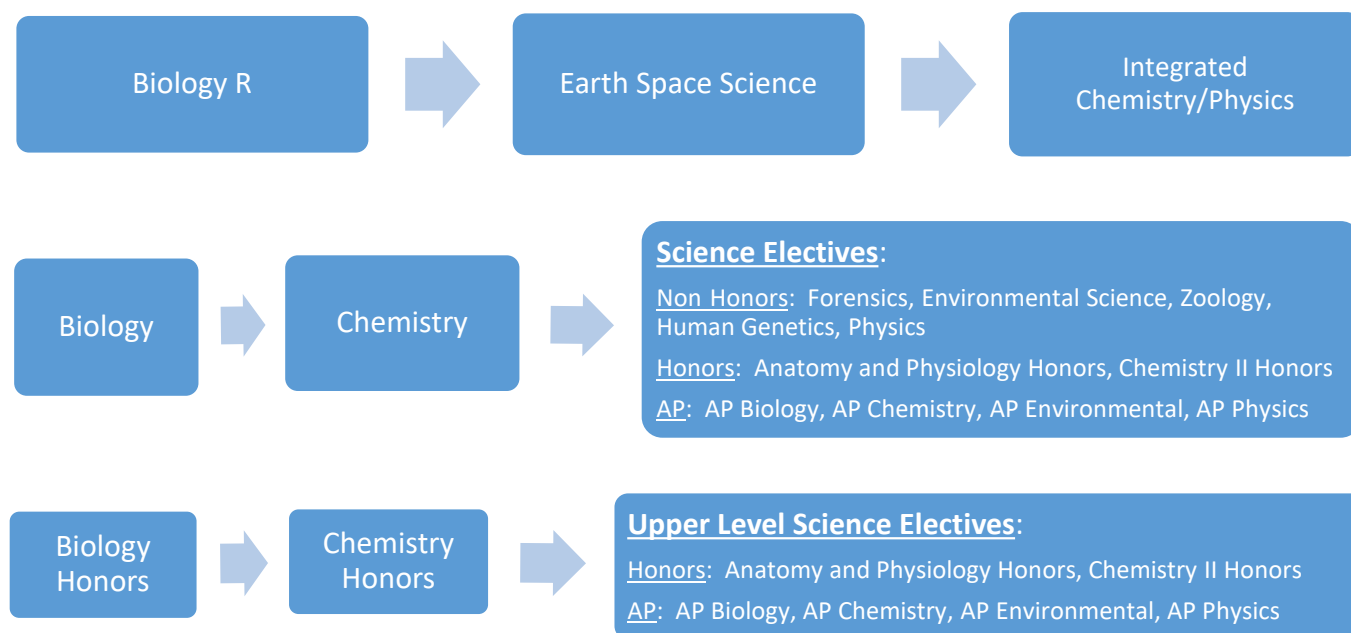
Biology R

Earth Space Science

Integrated Chemistry/Physics

Biology

Chemistry

Science Electives:

Non Honors: Forensics, Environmental Science, Zoology, Human Genetics, Physics

Honors: Anatomy and Physiology Honors, Chemistry II Honors

AP: AP Biology, AP Chemistry, AP Environmental, AP Physics

Biology Honors

Chemistry Honors

Upper Level Science Electives:

Honors: Anatomy and Physiology Honors, Chemistry II Honors

AP: AP Biology, AP Chemistry, AP Environmental, AP Physics